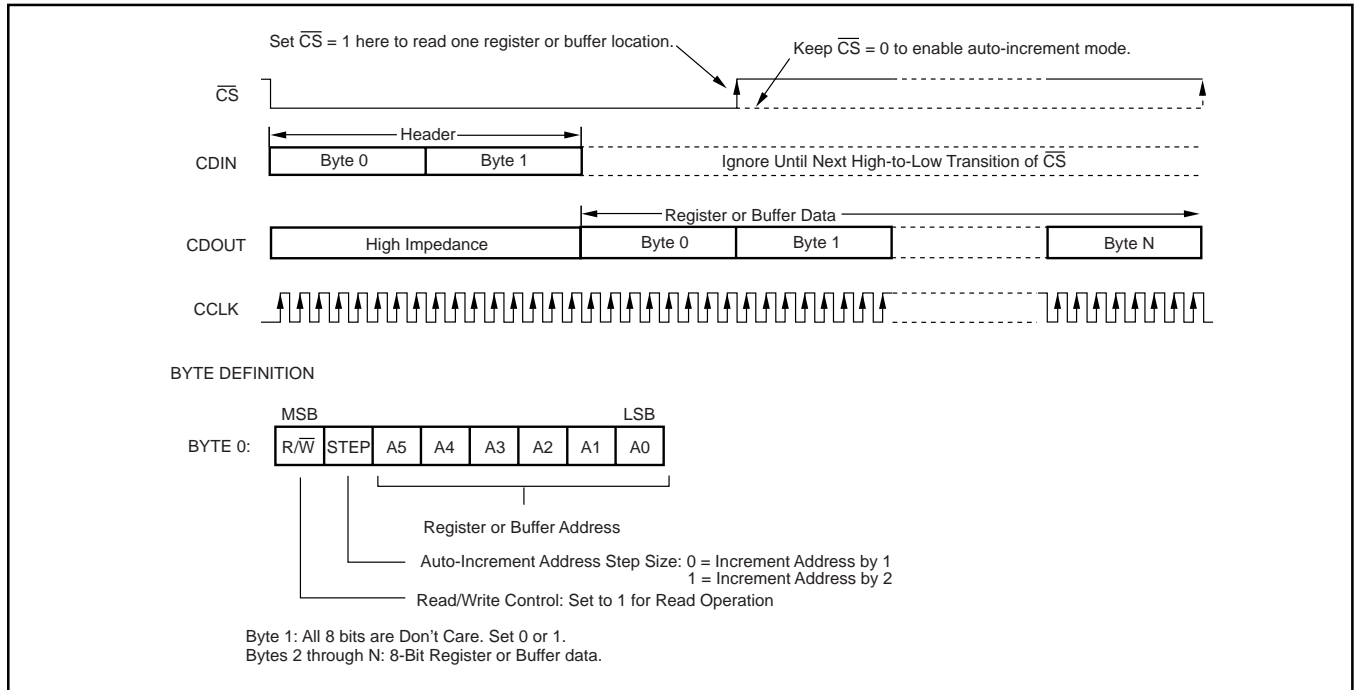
Set $\overline{CS}$ = 1 here to read one register or buffer location.

Keep $\overline{CS}$ = 0 to enable auto-increment mode.

$\overline{CS}$

Header

CDIN

Byte 0

Byte 1

Ignore Until Next High-to-Low Transition of $\overline{CS}$

Register or Buffer Data

CDOUT

High Impedance

Byte 0

Byte 1

Byte N

CCLK

BYTE DEFINITION

MSB

LSB

BYTE 0:

| R/$\overline{W}$ | STEP | A5 | A4 | A3 | A2 | A1 | A0 |
|---|---|---|---|---|---|---|---|

Register or Buffer Address

Auto-Increment Address Step Size: 0 = Increment Address by 1
1 = Increment Address by 2

Read/Write Control: Set to 1 for Read Operation

Byte 1: All 8 bits are Don't Care. Set 0 or 1.
Bytes 2 through N: 8-Bit Register or Buffer data.